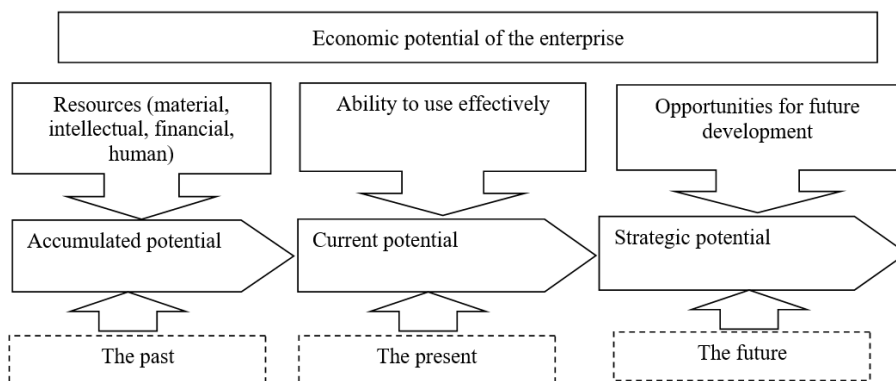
Economic potential of the enterprise

Resources (material, intellectual, financial, human)

Ability to use effectively

Opportunities for future development

Accumulated potential

Current potential

Strategic potential

The past

The present

The future